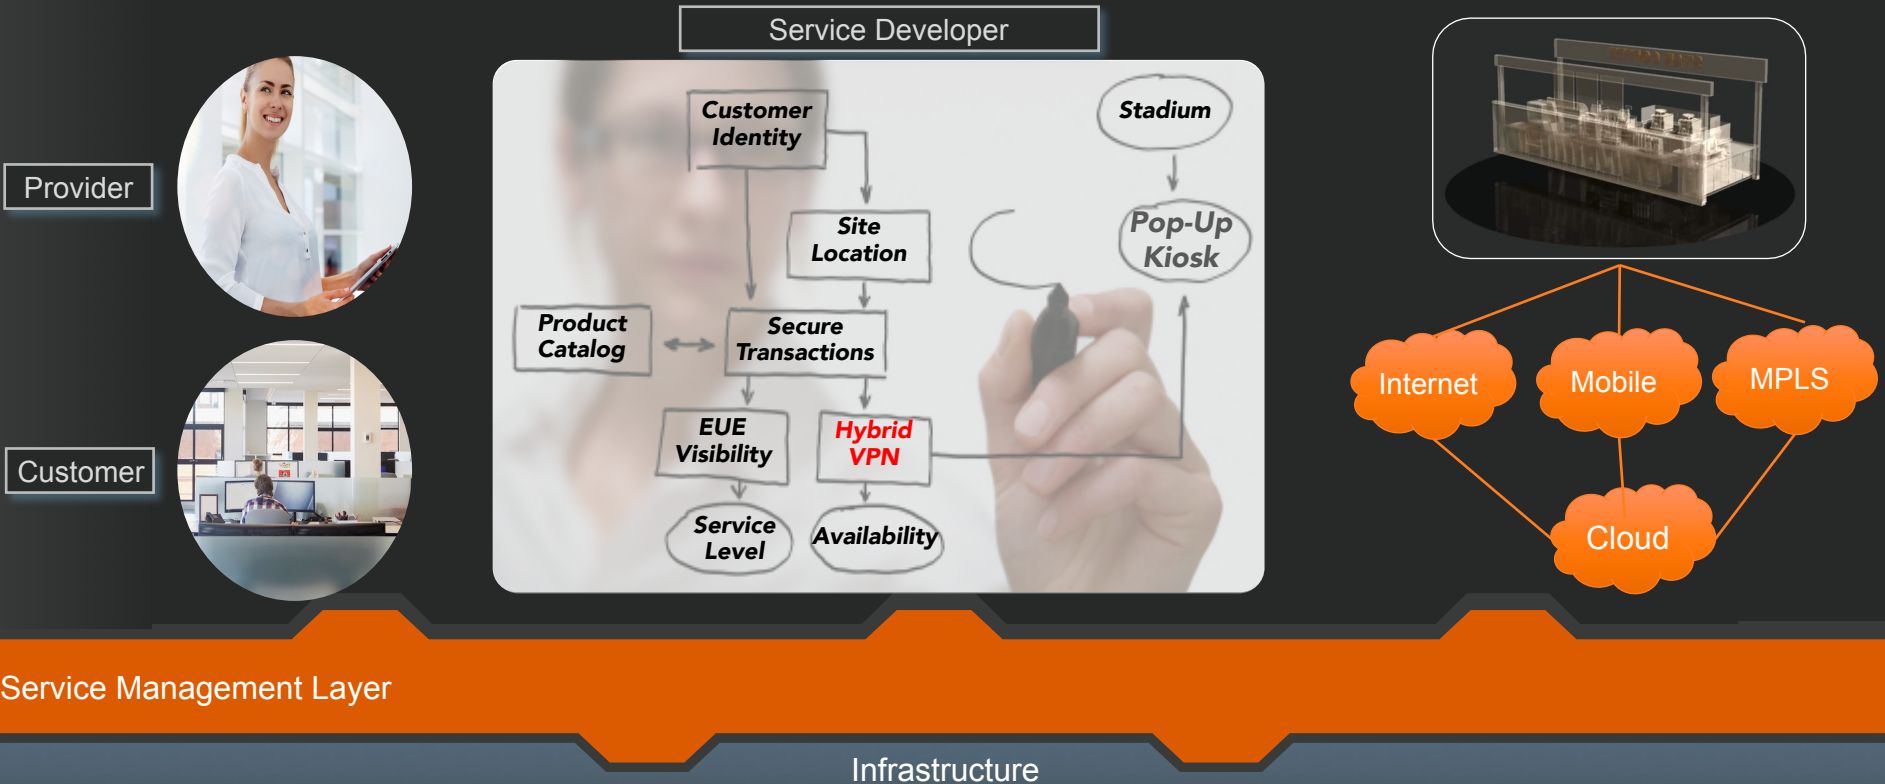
Service Developer

Provider

Customer

Customer Identity

Stadium

Site Location

Pop-Up Kiosk

Product Catalog

Secure Transactions

EUE Visibility

Hybrid VPN

Service Level

Availability

Internet

Mobile

MPLS

Cloud

Service Management Layer

Infrastructure